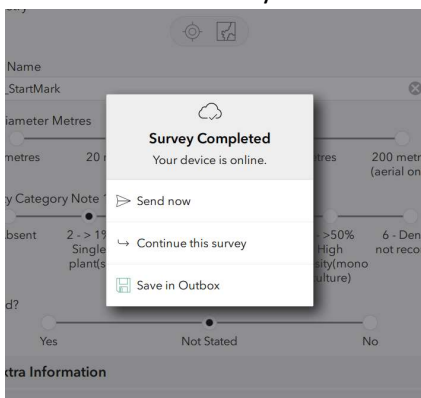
Name
StartMark
iameter Metres
metres
20 r
trres
200 metr
(aerial on
y Category Note
bsent
2 - > 1
Single
plant(s
> 50%
High
sity(mono
ulture)
6 - Den
not reco
d?
Yes
Not Stated
No
xtra Information

Survey Completed
Your device is online.
Send now
Continue this survey
Save in Outbox